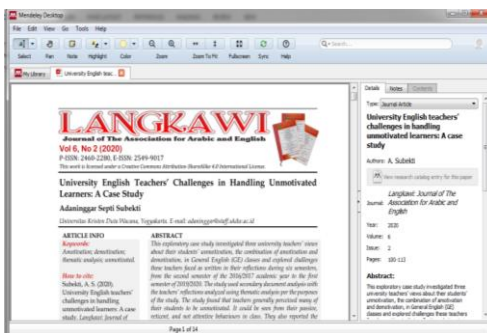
Mendeley Desktop

File Edit View Go Tools Help

Select Pan Note Highlight Color Zoom Zoom To Fit Fullscreen Sync Help

Q▾ Search...

My Library University English teac...

LANGKAWI

Journal of The Association for Arabic and English

Vol 6, No 2 (2020)

P-ISSN: 2460-2280, E-ISSN: 2549-9017

This work is licensed under a Creative Commons Attribution-ShareAlike 4.0 International License.

University English Teachers' Challenges in Handling Unmotivated Learners: A Case Study

Adaninggar Septi Subekti

Universitas Kristen Duta Wacana, Yogyakarta. E-mail: adaninggar@staff.ukdw.ac.id

ARTICLE INFO

Keywords:
Amotivation; demotivation; thematic analysis; unmotivated.

How to cite:
Subekti, A. S. (2020). University English teachers' challenges in handling unmotivated learners: A case study. Langkawi: Journal of

ABSTRACT

This exploratory case study investigated three university teachers' views about their students' unmotivation, the combination of amotivation and demotivation, in General English (GE) classes and explored challenges these teachers faced as written in their reflections during six semesters, from the second semester of the 2016/2017 academic year to the first semester of 2019/2020. The study used secondary document analysis with the teachers' reflections analysed using thematic analysis per the purposes of the study. The study found that teachers generally perceived many of their students to be unmotivated. It could be seen from their passive, reticent, and not attentive behaviours in class. They also reported the

Page 1 of 14

Details Notes Contents

Type: Journal Article

University English teachers' challenges in handling unmotivated learners: A case study

Authors: A. Subekti

View research catalog entry for this paper

Journal: Langkawi: Journal of The Association for Arabic and English

Year: 2020

Volume: 6

Issue: 2

Pages: 100-113

Abstract:

This exploratory case study investigated three university teachers' views about their students' unmotivation, the combination of amotivation and demotivation, in General English (GE) classes and explored challenges these teachers